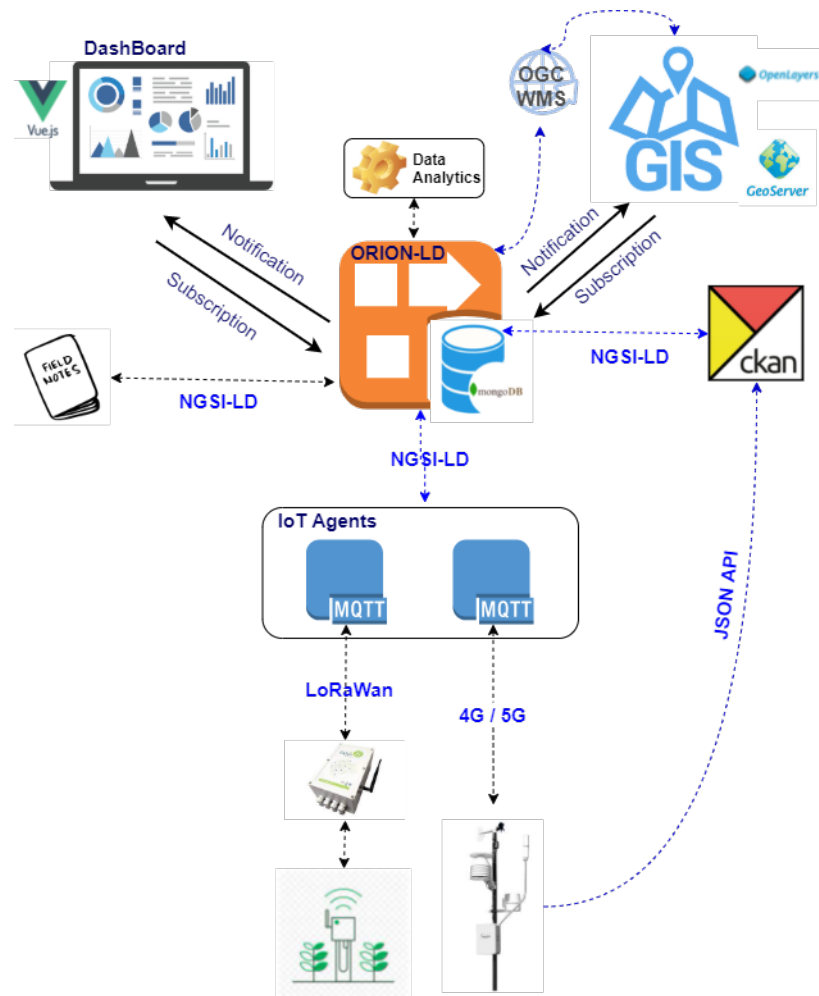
DashBoard

Vue.js

OGC WMS

GIS

OpenLayers

GeoServer

Data Analytics

Notification

Subscription

ORION-LD

Notification

Subscription

FIELD NOTES

NGSI-LD

mongoDB

NGSI-LD

ckan

NGSI-LD

IoT Agents

MQTT

MQTT

LoRaWan

4G / 5G

JSON API